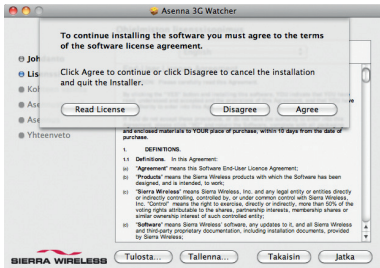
Asenna 3G Watcher

To continue installing the software you must agree to the terms of the software license agreement.

Click Agree to continue or click Disagree to cancel the installation and quit the Installer.

Read License

Disagree

Agree

Joh

Lis

Koh

Ase

Ase

Yhteenveto

and enclosed materials to YOUR place of purchase, within 10 days from the date of purchase.

1. DEFINITIONS.

1.1 Definitions. In this Agreement:

(a) "Agreement" means this Software End-User Licence Agreement;

(b) "Products" means the Sierra Wireless products with which the Software has been designed, and is intended, to work;

(c) "Sierra Wireless" means Sierra Wireless, Inc. and any legal entity or entities directly or indirectly controlling, controlled by, or under common control with Sierra Wireless, Inc. "Control" means the right to exercise, directly or indirectly, more than 50% of the voting rights attributable to the shares, partnership interests, membership shares or similar ownership interest of such controlled entity;

(d) "Software" means Sierra Wireless' software, any updates to it, and all Sierra Wireless and third-party proprietary documentation, including installation documents, provided by Sierra Wireless;

SIERRA WIRELESS

Tulosta...

Tallenna...

Takaisin

Jatka